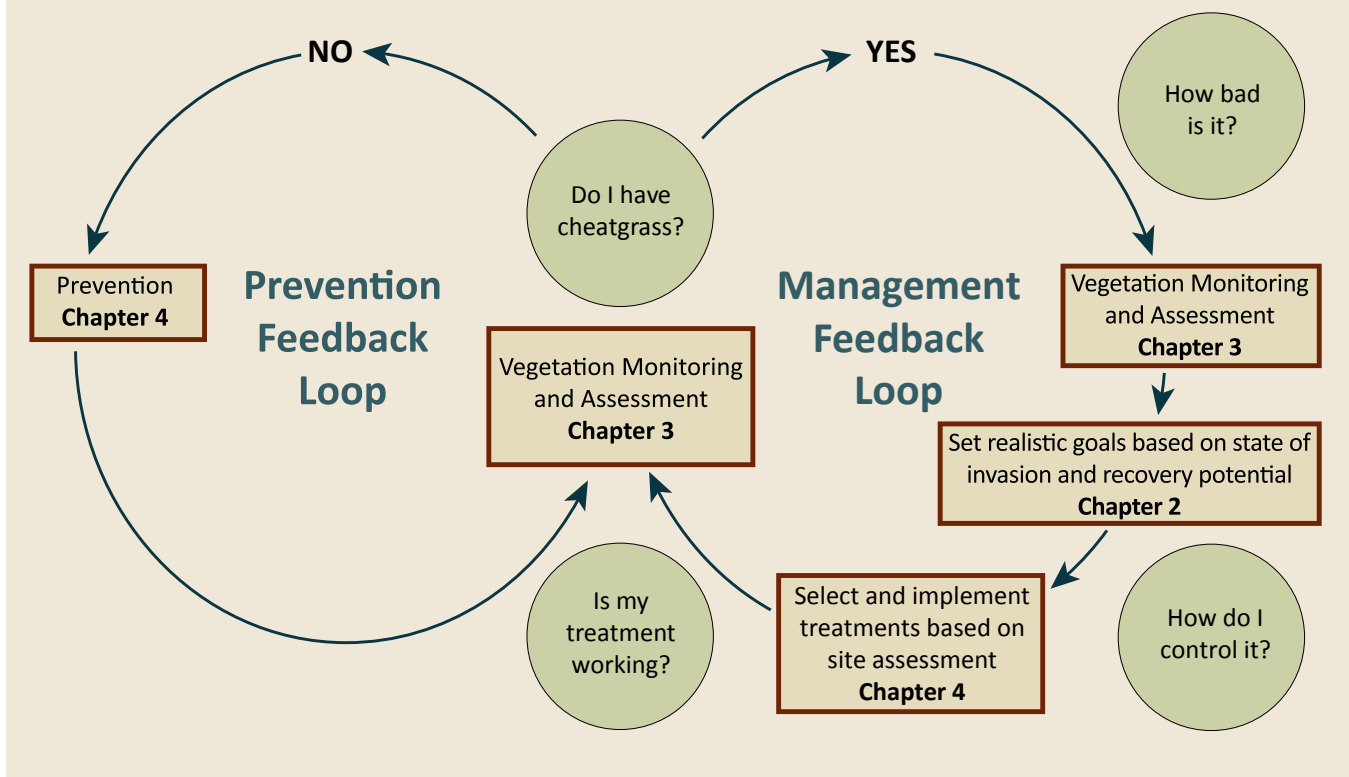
NO

YES

How bad is it?

Do I have cheatgrass?

Prevention
**Chapter 4**

Prevention Feedback Loop

Management Feedback Loop

Vegetation Monitoring and Assessment
**Chapter 3**

Vegetation Monitoring and Assessment
**Chapter 3**

Set realistic goals based on state of invasion and recovery potential
**Chapter 2**

Is my treatment working?

Select and implement treatments based on site assessment
**Chapter 4**

How do I control it?